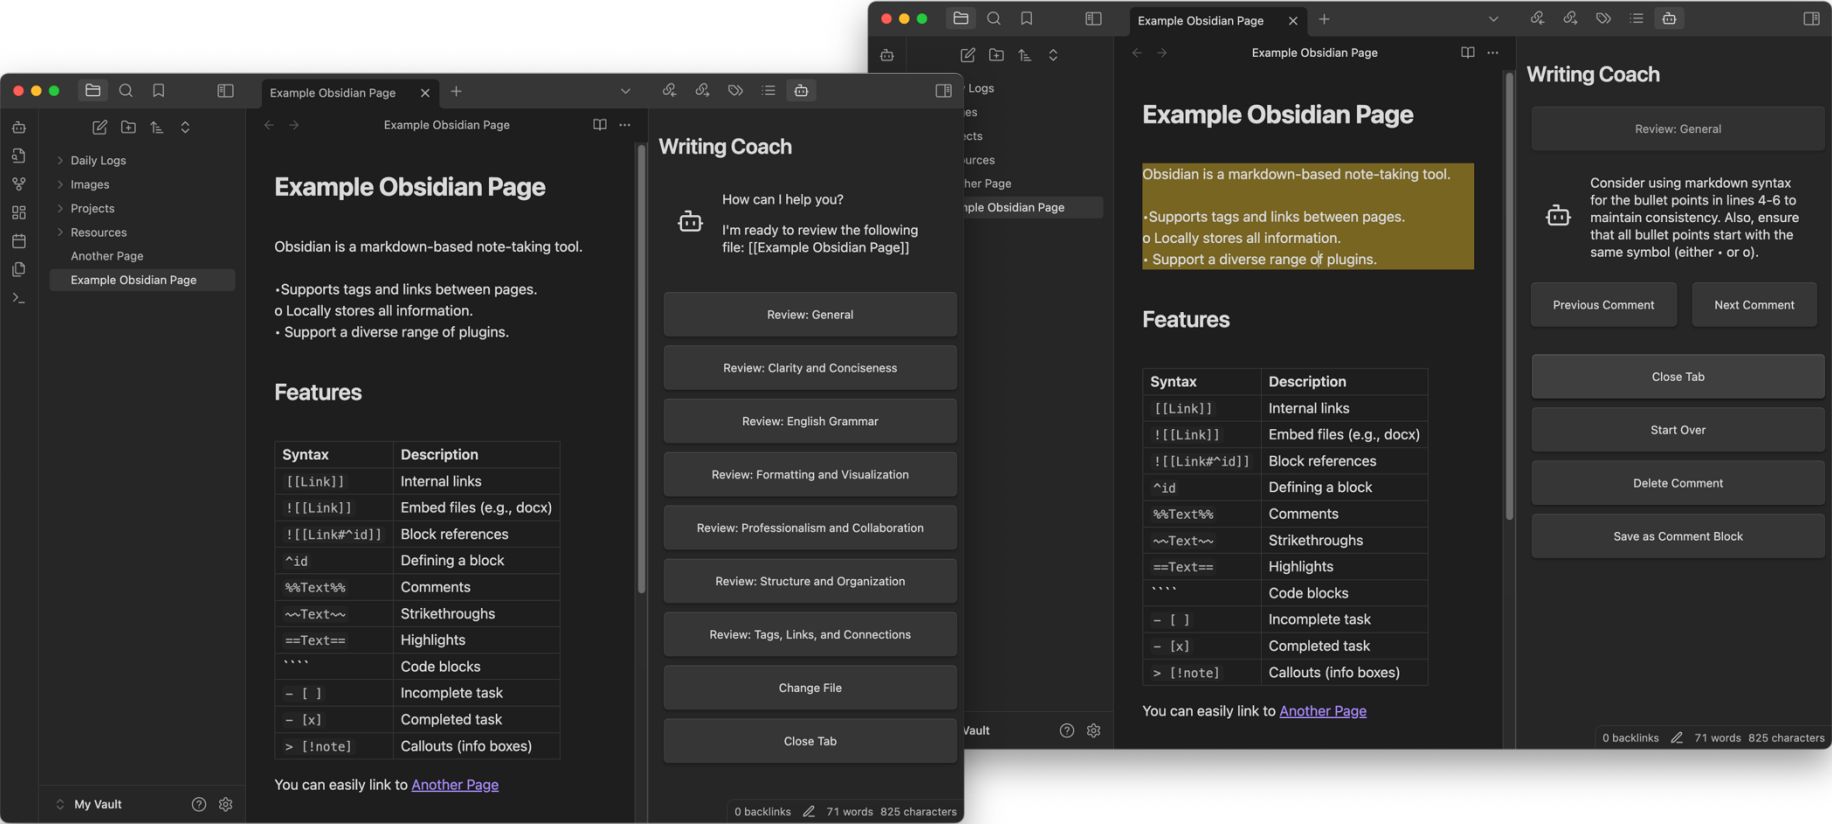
Example Obsidian Page

Example Obsidian Page

Daily Logs
Images
Projects
Resources
Another Page
Example Obsidian Page

My Vault

Example Obsidian Page

Obsidian is a markdown-based note-taking tool.

•Supports tags and links between pages.
o Locally stores all information.
• Support a diverse range of plugins.

Features

| Syntax | Description |
|---|---|
| [[Link]] | Internal links |
| ![[Link]] | Embed files (e.g., docx) |
| ![[Link#^id]] | Block references |
| ^id | Defining a block |
| %%Text%% | Comments |
| ~~Text~~ | Strikethroughs |
| ==Text== | Highlights |
| ``` | Code blocks |
| - [ ] | Incomplete task |
| - [x] | Completed task |
| > [!note] | Callouts (info boxes) |

You can easily link to Another Page

Writing Coach

How can I help you?

I'm ready to review the following file: [[Example Obsidian Page]]

Review: General
Review: Clarity and Conciseness
Review: English Grammar
Review: Formatting and Visualization
Review: Professionalism and Collaboration
Review: Structure and Organization
Review: Tags, Links, and Connections
Change File
Close Tab

0 backlinks 71 words 825 characters

Example Obsidian Page

Example Obsidian Page

Logs
es
ects
urces
her Page
mple Obsidian Page

Vault

Example Obsidian Page

Obsidian is a markdown-based note-taking tool.

•Supports tags and links between pages.
o Locally stores all information.
• Support a diverse range of plugins.

Features

| Syntax | Description |
|---|---|
| [[Link]] | Internal links |
| ![[Link]] | Embed files (e.g., docx) |
| ![[Link#^id]] | Block references |
| ^id | Defining a block |
| %%Text%% | Comments |
| ~~Text~~ | Strikethroughs |
| ==Text== | Highlights |
| ``` | Code blocks |
| - [ ] | Incomplete task |
| - [x] | Completed task |
| > [!note] | Callouts (info boxes) |

You can easily link to Another Page

Writing Coach

Review: General

Consider using markdown syntax for the bullet points in lines 4-6 to maintain consistency. Also, ensure that all bullet points start with the same symbol (either • or o).

Previous Comment
Next Comment
Close Tab
Start Over
Delete Comment
Save as Comment Block

0 backlinks 71 words 825 characters